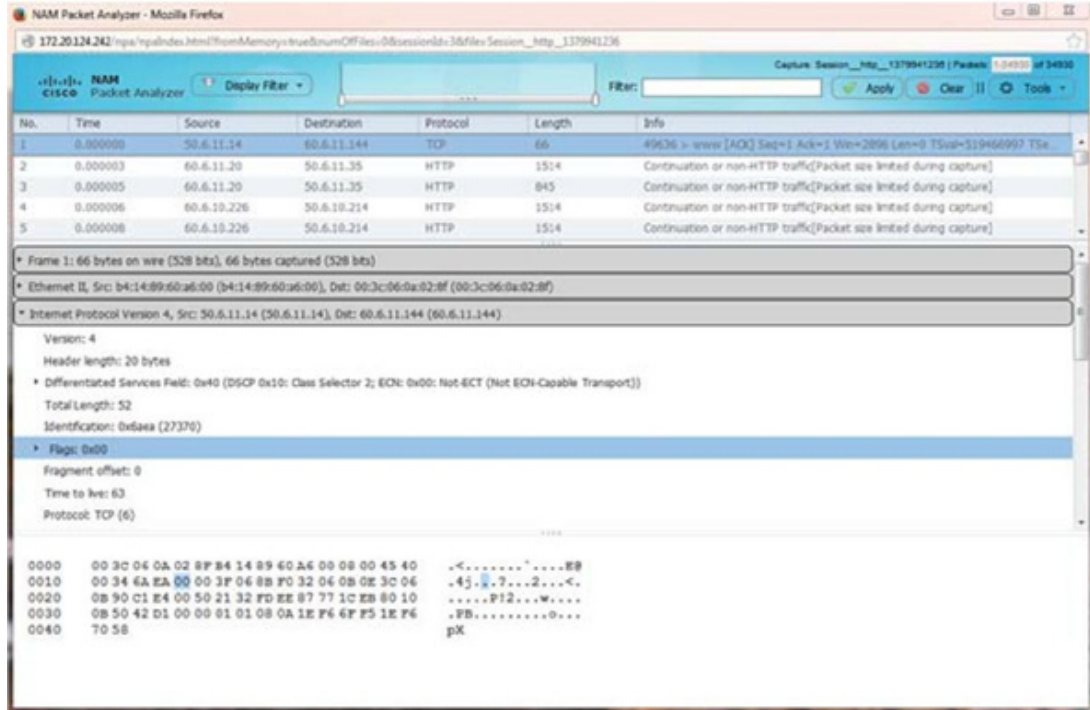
NAM Packet Analyzer - Mozilla Firefox

172.20.124.242/npa/npaIndex.html?fromMemory=true&numOfFiles=0&sessionId=3&file=Session_http_1379941236

NAM Packet Analyzer

Display Filter

Filter:

Capture: Session_http_1379941236 | Packets: 1-34930 of 34930

Apply

Clear

Tools

| No. | Time | Source | Destination | Protocol | Length | Info |
|---|---|---|---|---|---|---|
| 1 | 0.000000 | 50.6.11.14 | 60.6.11.144 | TCP | 66 | 49636 > www [ACK] Seq=1 Ack=1 Win=2896 Len=0 TSval=519466997 TSe... |
| 2 | 0.000003 | 60.6.11.20 | 50.6.11.35 | HTTP | 1514 | Continuation or non-HTTP traffic[Packet size limited during capture] |
| 3 | 0.000005 | 60.6.11.20 | 50.6.11.35 | HTTP | 845 | Continuation or non-HTTP traffic[Packet size limited during capture] |
| 4 | 0.000006 | 60.6.10.226 | 50.6.10.214 | HTTP | 1514 | Continuation or non-HTTP traffic[Packet size limited during capture] |
| 5 | 0.000008 | 60.6.10.226 | 50.6.10.214 | HTTP | 1514 | Continuation or non-HTTP traffic[Packet size limited during capture] |

Frame 1: 66 bytes on wire (528 bits), 66 bytes captured (528 bits)

Ethernet II, Src: b4:14:89:60:a6:00 (b4:14:89:60:a6:00), Dst: 00:3c:06:0a:02:8f (00:3c:06:0a:02:8f)

Internet Protocol Version 4, Src: 50.6.11.14 (50.6.11.14), Dst: 60.6.11.144 (60.6.11.144)

Version: 4

Header length: 20 bytes

Differentiated Services Field: 0x40 (DSCP 0x10: Class Selector 2; ECN: 0x00: Not-ECT (Not ECN-Capable Transport))

Total Length: 52

Identification: 0x6aea (27370)

Flags: 0x00

Fragment offset: 0

Time to live: 63

Protocol: TCP (6)

0000 00 3C 06 0A 02 8F B4 14 89 60 A6 00 08 00 45 40 .<.......`....E@
0010 00 34 6A EA 00 00 3F 06 8B F0 32 06 0B 0E 3C 06 .4j...?...2...<.
0020 0B 90 C1 E4 00 50 21 32 FD EE 87 77 1C EB 80 10 .....P!2...w....
0030 0B 50 42 D1 00 00 01 01 08 0A 1E F6 6F F5 1E F6 .PB.........o...
0040 70 58 pX